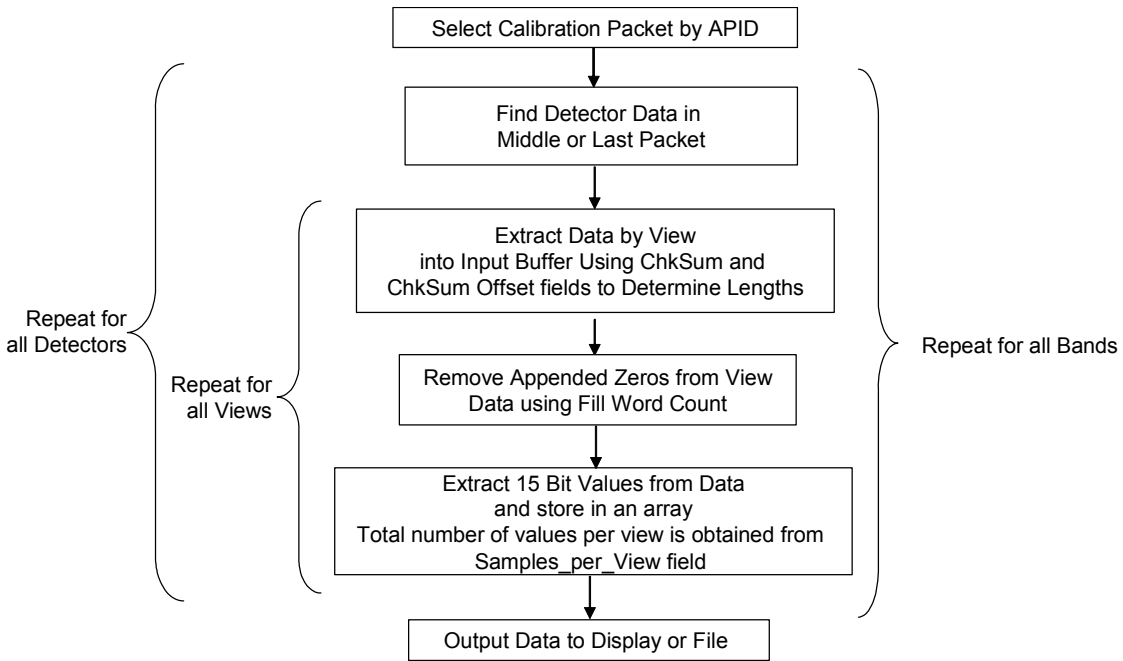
Select Calibration Packet by APID

Find Detector Data in Middle or Last Packet

Extract Data by View into Input Buffer Using ChkSum and ChkSum Offset fields to Determine Lengths

Remove Appended Zeros from View Data using Fill Word Count

Extract 15 Bit Values from Data and store in an array
Total number of values per view is obtained from Samples_per_View field

Output Data to Display or File

Repeat for all Detectors

Repeat for all Views

Repeat for all Bands